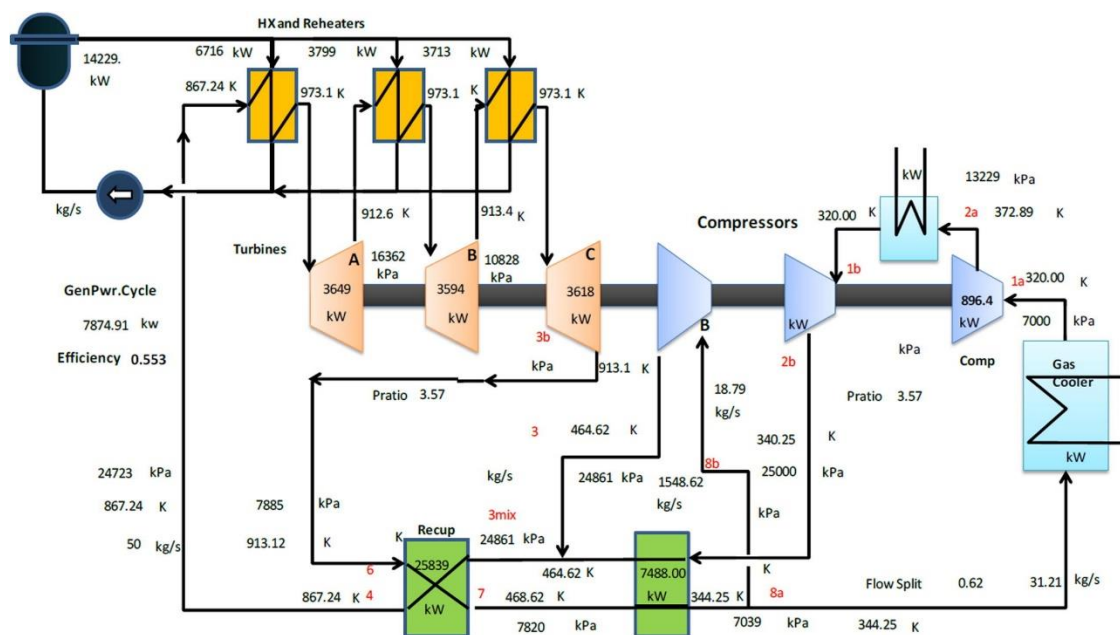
HX and Reheaters

14229. kW

6716 kW
3799 kW
3713 kW

867.24 K
973.1 K
973.1 K
973.1 K

kg/s

912.6 K
913.4 K

Compressors

kW
13229 kPa
320.00 K
2a
372.89 K

Turbines
A
16362 kPa
B
10828 kPa
C

1b
1a
320.00 K

GenPwr.Cycle
3649 kW
3594 kW
3618 kW
896.4 kW
7000 kPa

7874.91 kw
3b
B
kW

Efficiency 0.553
kPa
913.1 K
2b
kPa
Comp

Gas Cooler

Pratio 3.57
18.79 kg/s
Pratio 3.57

3
464.62 K
340.25 K

24723 kPa
kg/s
24861 kPa
8b
1548.62 kg/s
25000 kPa
kW

867.24 K
7885 kPa
3mix
kPa

50 kg/s
913.12 K
Recup
K
25839
24861 kPa

6
464.62 K
7488.00
K

867.24 K
4
kW
7
468.62 K
kW
344.25 K
8a
Flow Split 0.62
31.21 kg/s

7820 kPa
7039 kPa
344.25 K